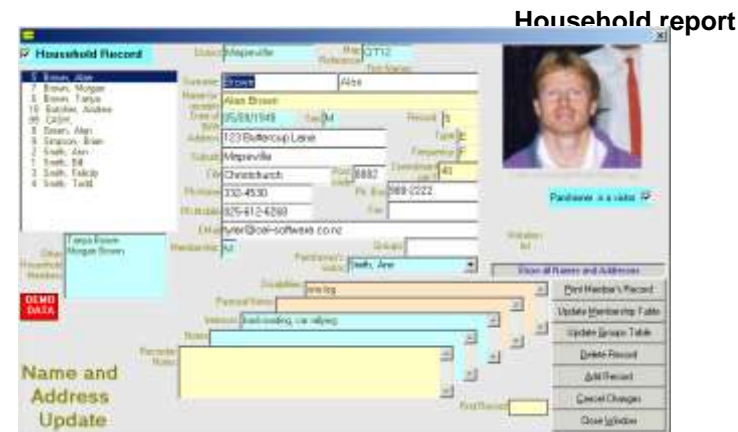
Household report

Household Record

5 Brown, Alan
7 Brown, Morgan
6 Brown, Tanya
10 Butcher, Andrew
95 CASH
8 Dean, Alan
9 Simpson, Brian
2 Smith, Ann
1 Smith, Bill
3 Smith, Felicity
4 Smith, Todd

District Mapleville
Reference QT12
First Names
Surname Brown Alan
Name for Labels Alan Brown
Date of Birth 05/08/1949 Sex M Record 5
Address 123 Buttercup Lane Type B
Suburb Mapleville Frequency F
City Christchurch Post Code 8882 Donation per Yr 40
Ph Home 332-4530 Ph. Bus 989-2222
Ph Mobile 025-612-6288 Fax
Email tyler@cal-software.co.nz
Membership M Groups
Parishioner's Status Smith, Ann

Other Household Members Tanya Brown Morgan Brown

DEMO DATA

Parishioner is a visitor
Visitation M

Show all Names and Addresses
Print Member's Record
Update Membership Table
Update Groups Table
Delete Record
Add Record
Cancel Changes
Close Window

Disabilities bad leg
Pastoral Notes
Interests Bird-reading, car rallying
Notes
Recorder Notes

Name and Address Update

Find Record